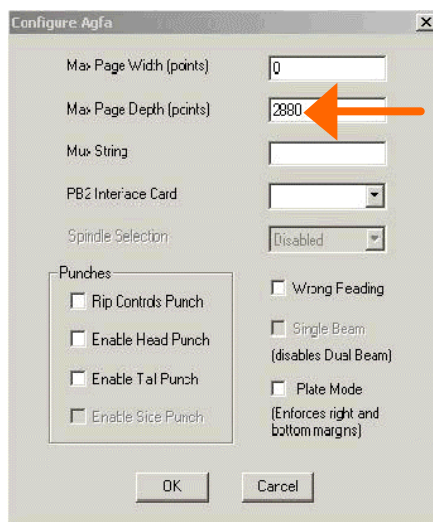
Configure Agfa

Max Page Width (points) 0

Max Page Depth (points) 2880

Mux String

PB2 Interface Card

Spindle Selection Disabled

Punches

Rip Controls Punch

Enable Head Punch

Enable Tail Punch

Enable Side Punch

Wrong Feading

Single Beam (disables Dual Beam)

Plate Mode (Enforces right and bottom margins)

OK Cancel